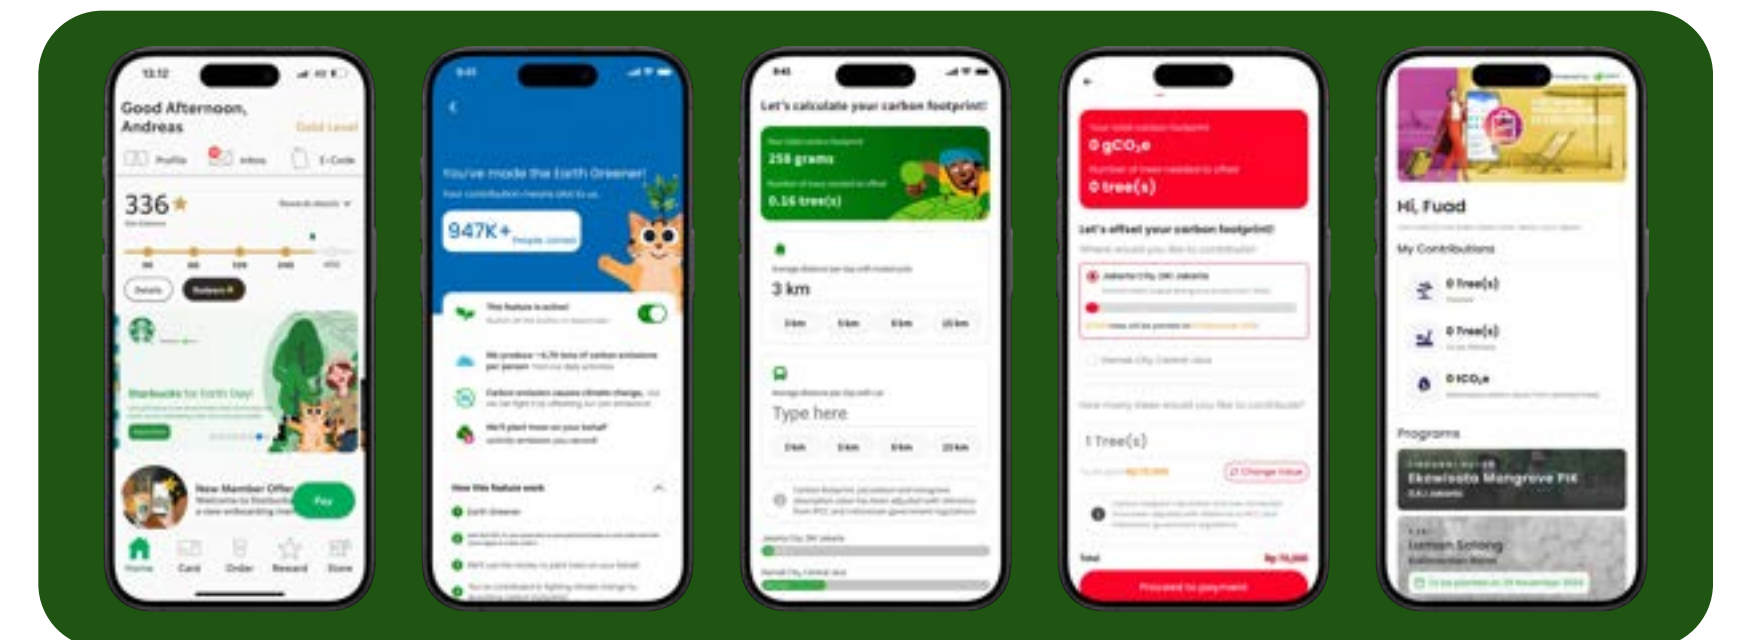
13.12

Good Afternoon, Andreas

Gold Level

Profile Inbox E-Code

336 ★

Details Redeem

Starbucks for Earth Day!

New Member Offer
Welcome to Starbucks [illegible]

Pay

Home Card Order Reward Store

9:41

You've made the Earth Greener!

947K+ People Joined

This feature is active!

We produce ~4,79 tons of carbon emissions per person

Carbon emission causes climate change.

We'll plant trees on your behalf

How this feature work

Earth Greener

9:41

Let's calculate your carbon footprint!

256 grams

0.16 tree(s)

3 km

Type here

Jakarta City, DKI Jakarta

0 gCO₂e

0 tree(s)

Let's offset your carbon footprint!

Jakarta City, DKI Jakarta

1 Tree(s)

Change Value

Total

Rp 75,000

Proceed to payment

Hi, Fuad

My Contributions

0 Tree(s)

0 Tree(s)

0 tCO₂e

Programs

Ekowisata Mangrove PIK

Taman Sotong